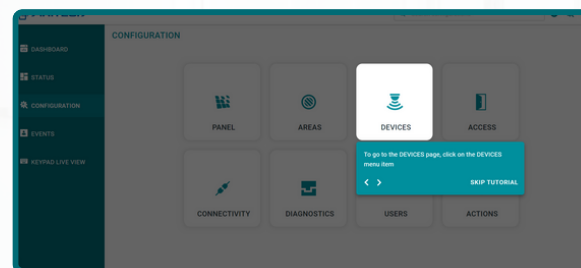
DASHBOARD
STATUS
CONFIGURATION
EVENTS
KEYPAD LIVE VIEW

CONFIGURATION

PANEL
AREAS
DEVICES
ACCESS

To go to the DEVICES page, click on the DEVICES menu item

< >
SKIP TUTORIAL

CONNECTIVITY
DIAGNOSTICS
USERS
ACTIONS